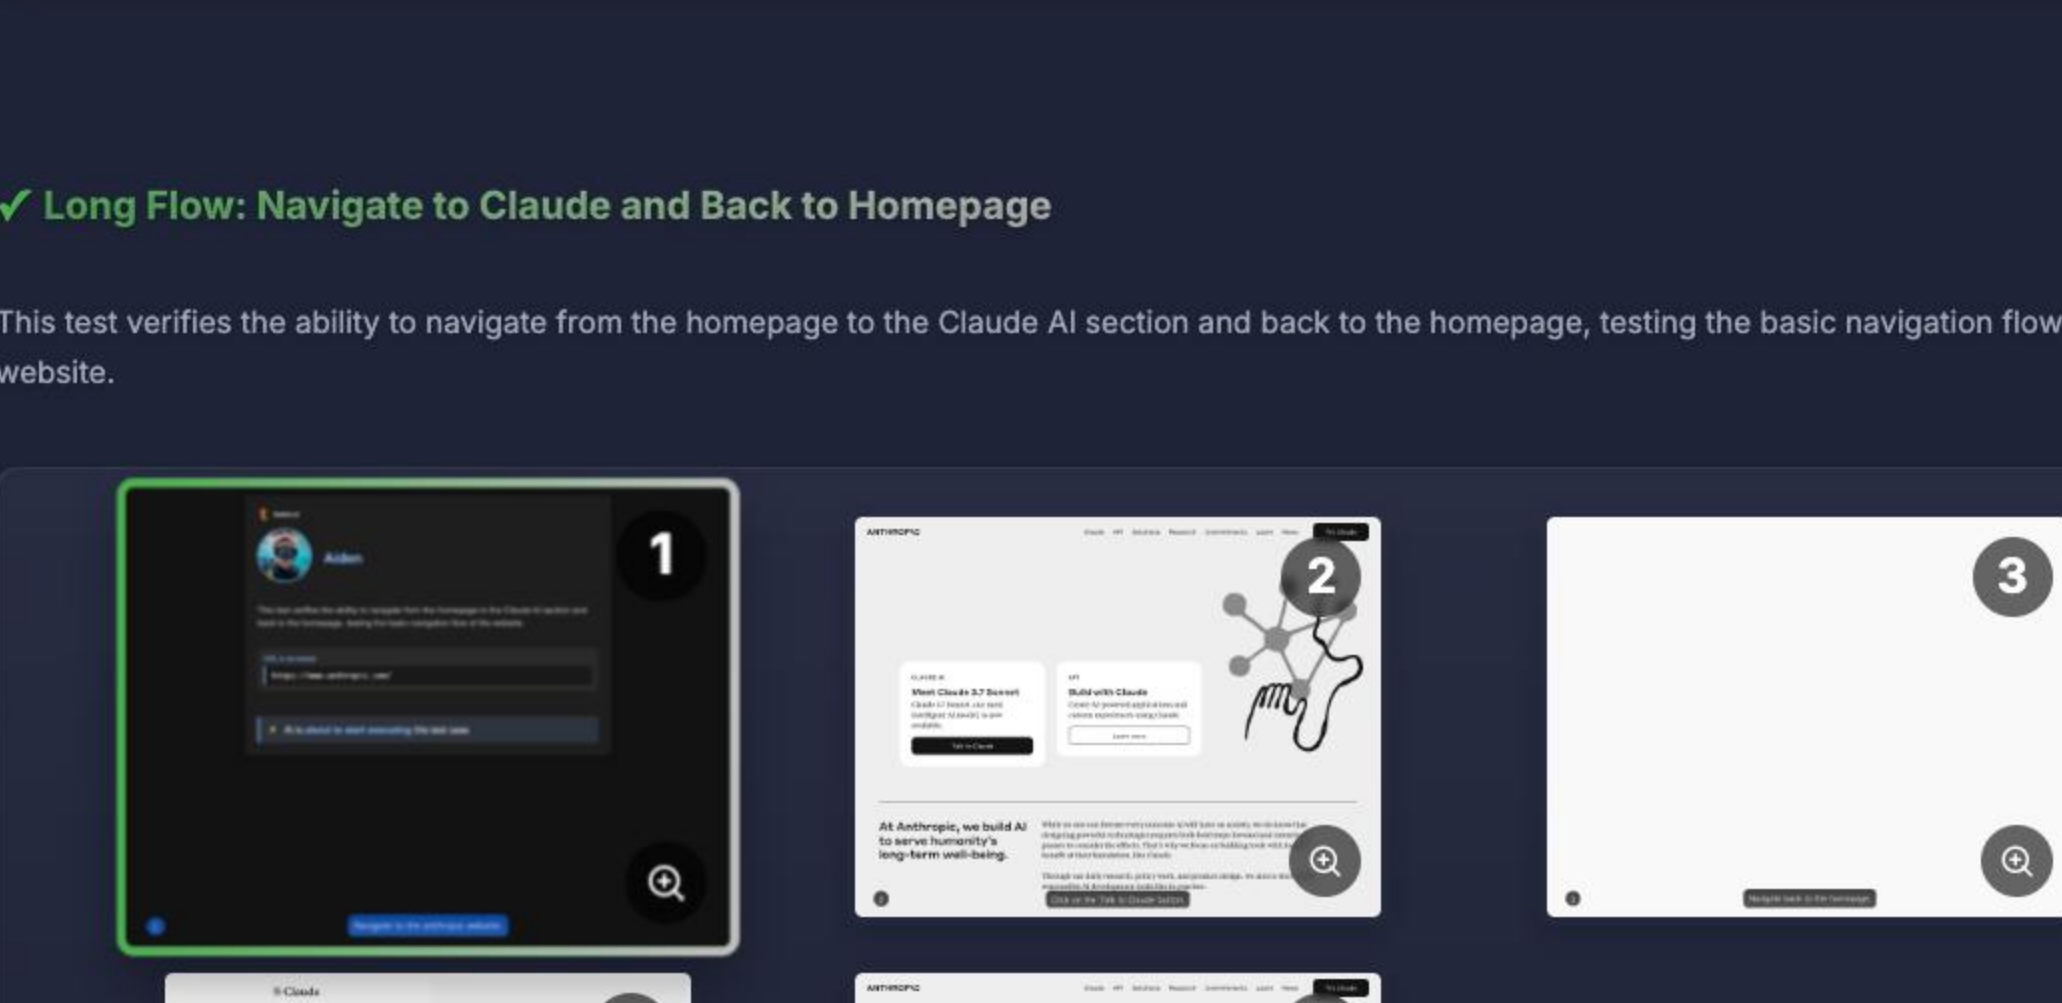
✓ Long Flow: Navigate to Claude and Back to Homepage

This test verifies the ability to navigate from the homepage to the Claude AI section and back to the homepage, testing the basic navigation flow website.

1

Aiden

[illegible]

2

ANTHROPIC

Meet Claude 3.7 Sonnet

Build with Claude

At Anthropic, we build AI to serve humanity's long-term well-being.

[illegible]

3

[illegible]

Claude

ANTHROPIC